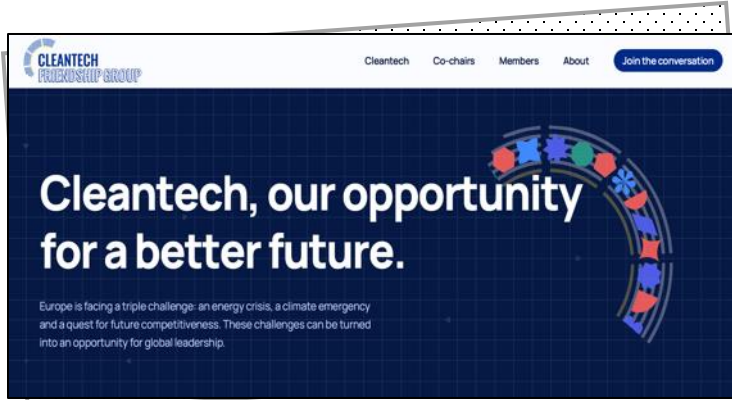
CLEANTECH
FRIENDSHIP GROUP

Cleantech Co-chairs Members About Join the conversation

Cleantech, our opportunity for a better future.

Europe is facing a triple challenge: an energy crisis, a climate emergency and a quest for future competitiveness. These challenges can be turned into an opportunity for global leadership.